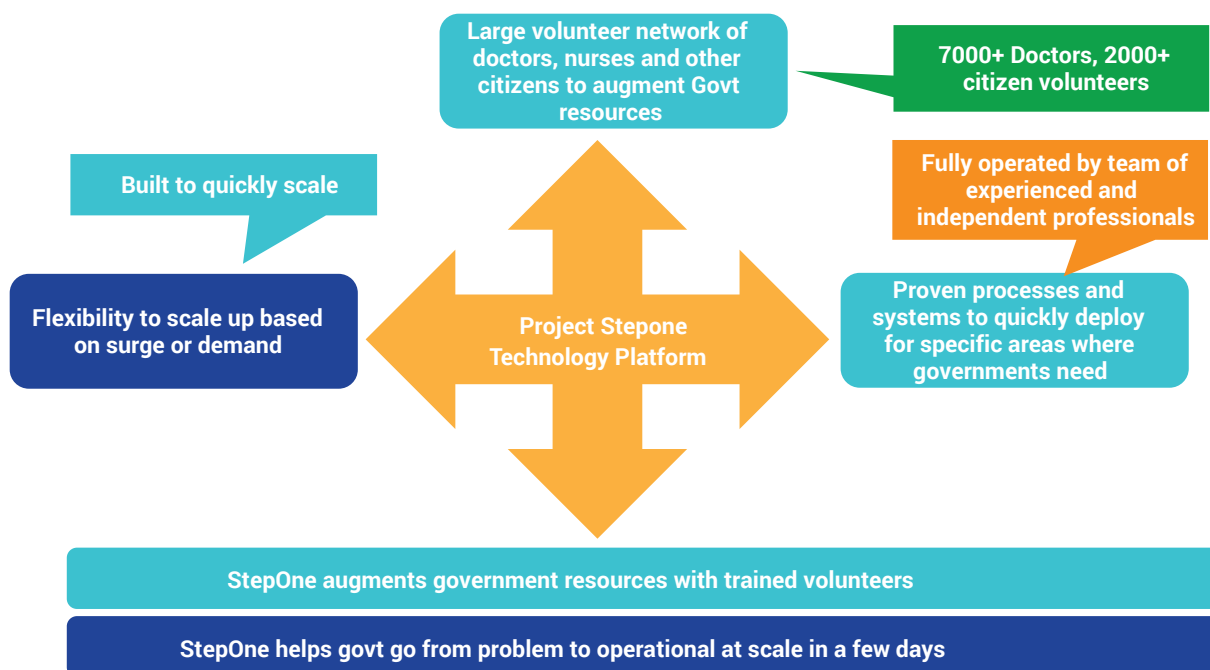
Large volunteer network of doctors, nurses and other citizens to augment Govt resources

7000+ Doctors, 2000+ citizen volunteers

Built to quickly scale

Fully operated by team of experienced and independent professionals

Flexibility to scale up based on surge or demand

Project Stepone Technology Platform

Proven processes and systems to quickly deploy for specific areas where governments need

StepOne augments government resources with trained volunteers

StepOne helps govt go from problem to operational at scale in a few days